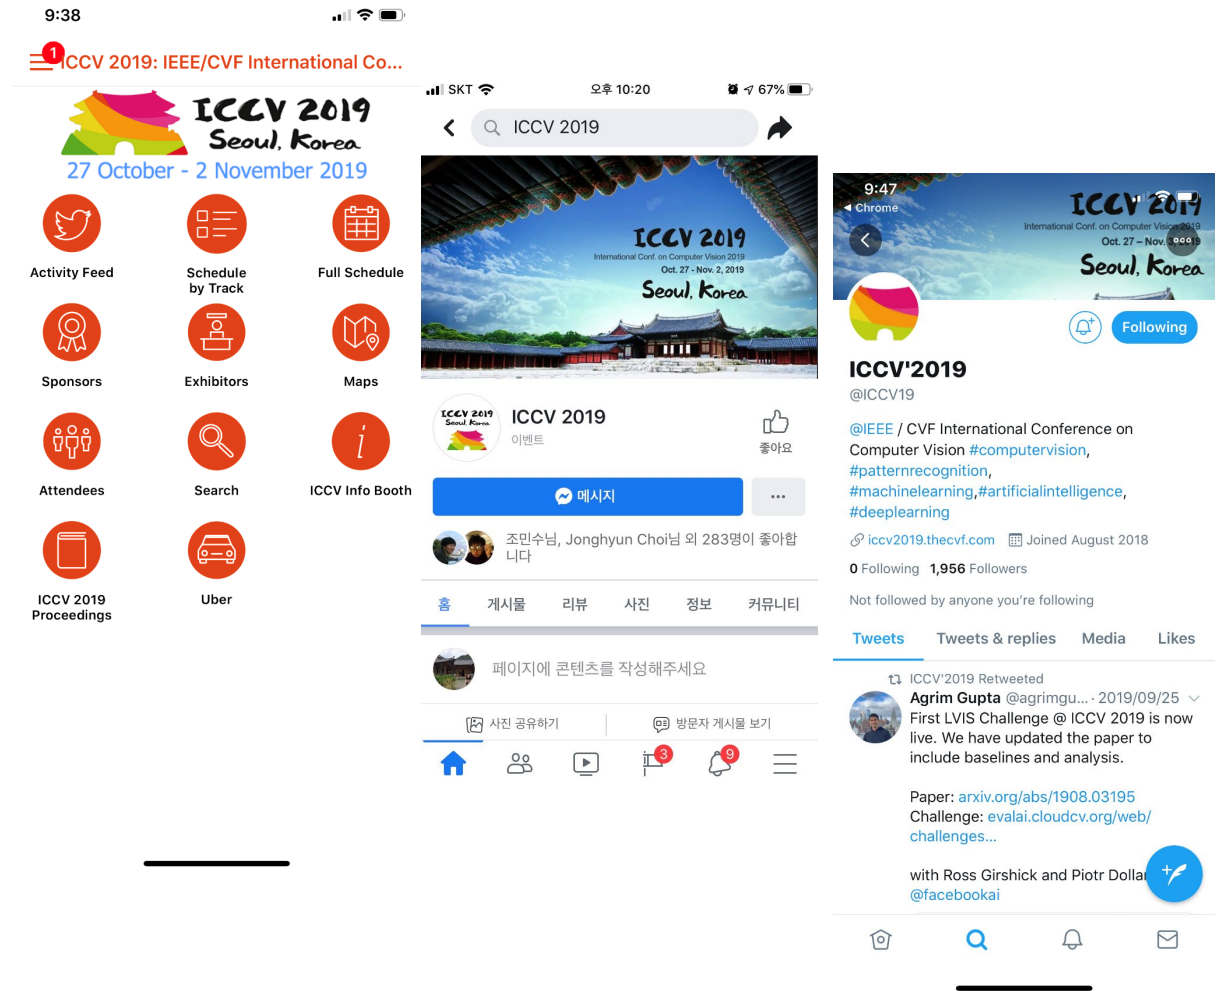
9:38

1 ICCV 2019: IEEE/CVF International Co...

ICCV 2019
Seoul, Korea
27 October - 2 November 2019

Activity Feed

Schedule by Track

Full Schedule

Sponsors

Exhibitors

Maps

Attendees

Search

ICCV Info Booth

ICCV 2019 Proceedings

Uber

SKT 오후 10:20 67%

ICCV 2019

ICCV 2019
International Conf. on Computer Vision 2019
Oct. 27 - Nov. 2, 2019
Seoul, Korea

ICCV 2019
이벤트

좋아요

메시지

···

조민수님, Jonghyun Choi님 외 283명이 좋아합니다

홈 게시물 리뷰 사진 정보 커뮤니티

페이지에 콘텐츠를 작성해주세요

사진 공유하기

방문자 게시물 보기

3

9

9:47
◂ Chrome

ICCV 2019
International Conf. on Computer Vision 2019
Oct. 27 – Nov. 2, 2019
Seoul, Korea

Following

ICCV'2019
@ICCV19

@IEEE / CVF International Conference on Computer Vision #computervision, #patternrecognition, #machinelearning,#artificialintelligence, #deeplearning

iccv2019.thecvf.com Joined August 2018

0 Following 1,956 Followers

Not followed by anyone you're following

Tweets Tweets & replies Media Likes

ICCV'2019 Retweeted
Agrim Gupta @agrimgu... · 2019/09/25
First LVIS Challenge @ ICCV 2019 is now live. We have updated the paper to include baselines and analysis.

Paper: arxiv.org/abs/1908.03195
Challenge: evalai.cloudcv.org/web/challenges...

with Ross Girshick and Piotr Dollar
@facebookai